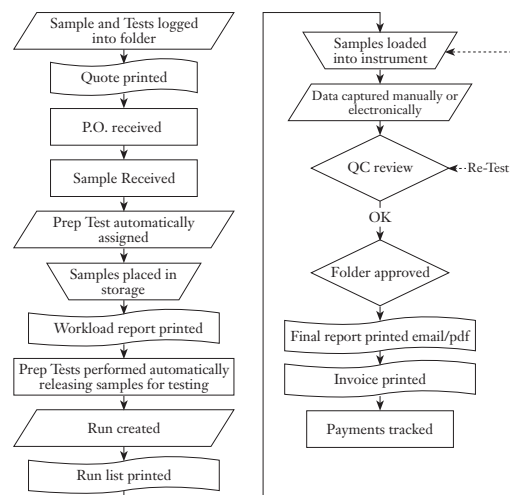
Sample and Tests logged into folder

Quote printed

P.O. received

Sample Received

Prep Test automatically assigned

Samples placed in storage

Workload report printed

Prep Tests performed automatically releasing samples for testing

Run created

Run list printed

Samples loaded into instrument

Data captured manually or electronically

QC review

Re-Test

OK

Folder approved

Final report printed email/pdf

Invoice printed

Payments tracked